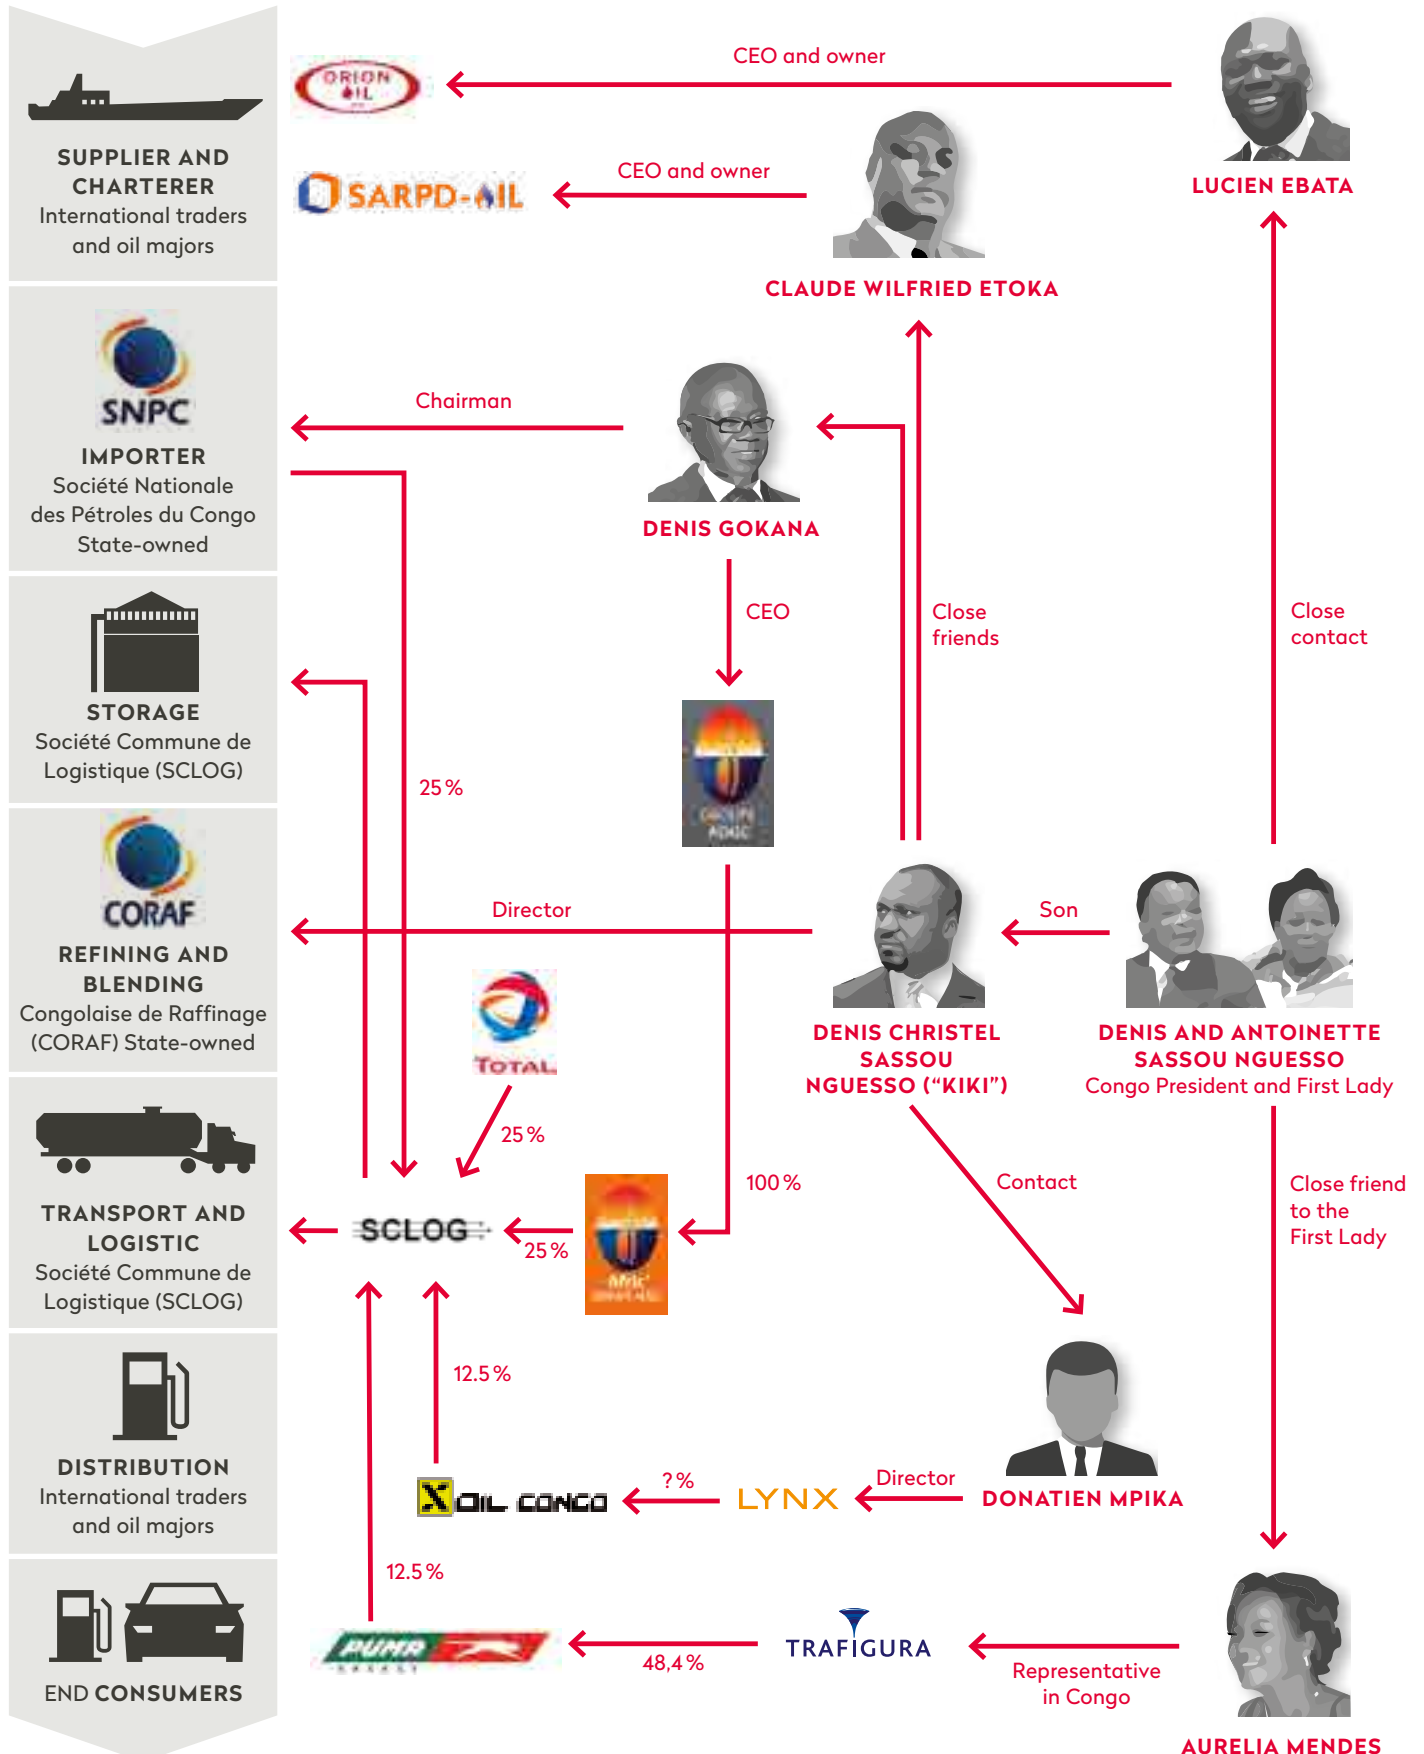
SUPPLIER AND CHARTERER
International traders and oil majors

ORION OIL

CEO and owner

LUCIEN EBATA

SARPD-OIL

CEO and owner

CLAUDE WILFRIED ETOKA

SNPC
IMPORTER
Société Nationale des Pétroles du Congo
State-owned

Chairman

DENIS GOKANA

CEO

Close friends

Close contact

STORAGE
Société Commune de Logistique (SCLOG)

25 %

GROUPE AOGC

REFINING AND BLENDING
CORAF
Congolaise de Raffinage (CORAF) State-owned

Director

Son

DENIS CHRISTEL SASSOU NGUESSO ("KIKI")

DENIS AND ANTOINETTE SASSOU NGUESSO
Congo President and First Lady

TOTAL

25 %

100 %

TRANSPORT AND LOGISTIC
Société Commune de Logistique (SCLOG)

SCLOG

25 %

Afric

Contact

Close friend to the First Lady

12.5 %

DISTRIBUTION
International traders and oil majors

X OIL CONGO

? %

LYNX

Director

DONATIEN MPIKA

12.5 %

END CONSUMERS

PUMA

48,4 %

TRAFIGURA

Representative in Congo

AURELIA MENDES